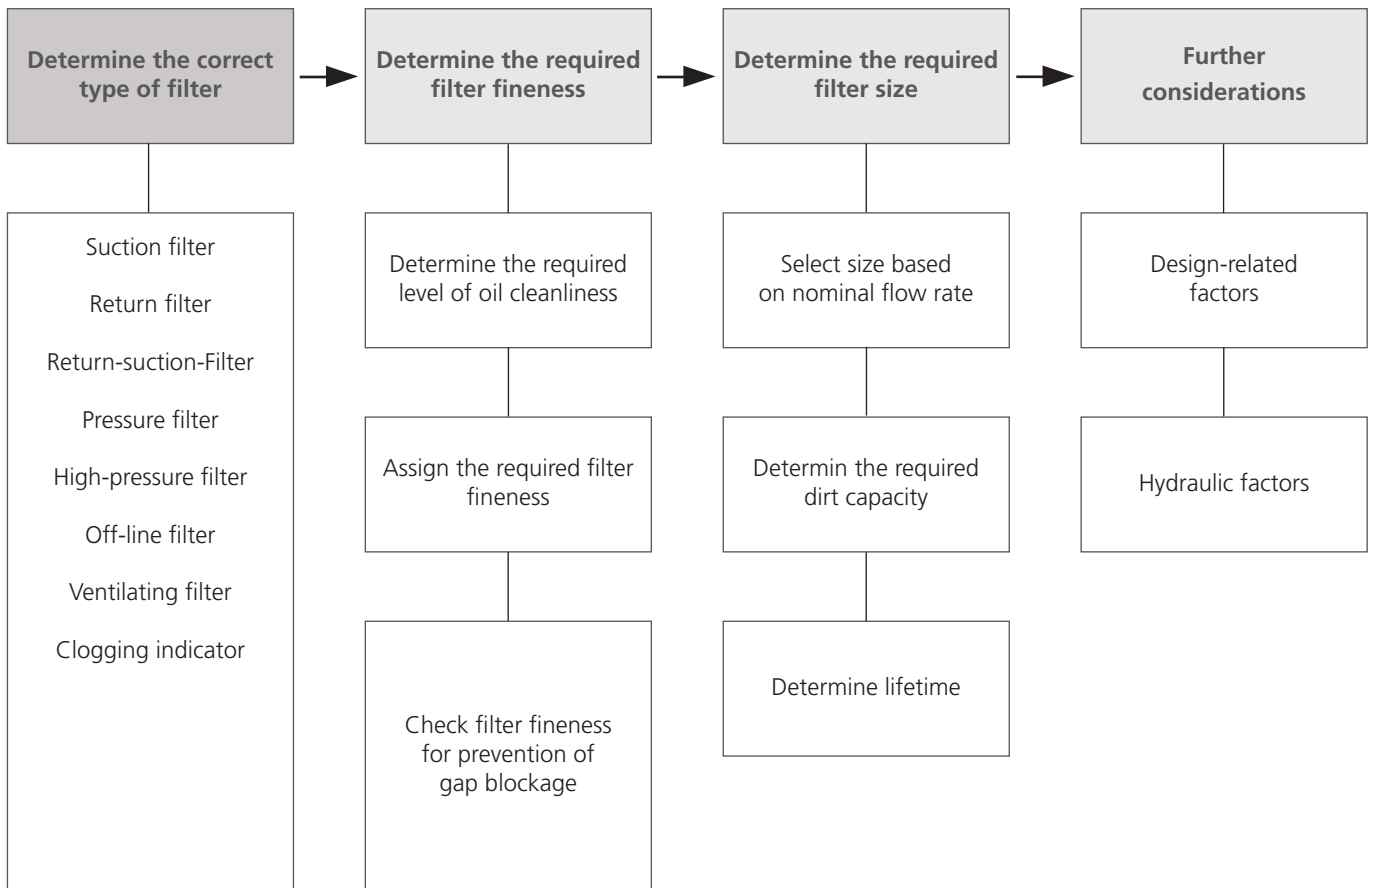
Determine the correct type of filter

Determine the required filter fineness

Determine the required filter size

Further considerations

Suction filter

Return filter

Return-suction-Filter

Pressure filter

High-pressure filter

Off-line filter

Ventilating filter

Clogging indicator

Determine the required level of oil cleanliness

Assign the required filter fineness

Check filter fineness for prevention of gap blockage

Select size based on nominal flow rate

Determin the required dirt capacity

Determine lifetime

Design-related factors

Hydraulic factors